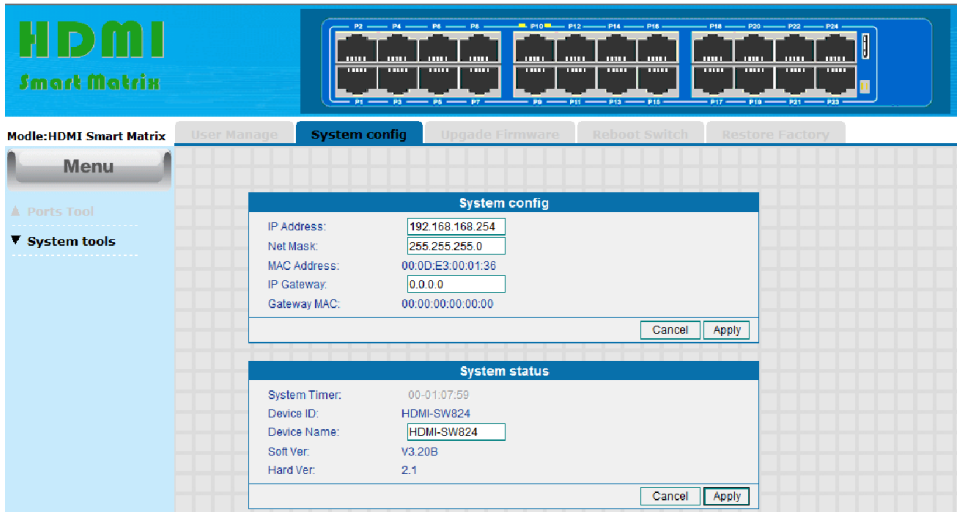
HDMI
Smart Matrix

P2 P4 P6 P8 P10 P12 P14 P16 P18 P20 P22 P24
P1 P3 P5 P7 P9 P11 P13 P15 P17 P19 P21 P23

Modle:HDMI Smart Matrix

User Manage | System config | Upgade Firmware | Reboot Switch | Restore Factory

Menu

▲ Ports Tool
▼ System tools

System config

IP Address: 192.168.168.254
Net Mask: 255.255.255.0
MAC Address: 00:0D:E3:00:01:36
IP Gateway: 0.0.0.0
Gateway MAC: 00:00:00:00:00:00

Cancel Apply

System status

System Timer: 00-01:07:59
Device ID: HDMI-SW824
Device Name: HDMI-SW824
Soft Ver: V3.20B
Hard Ver: 2.1

Cancel Apply